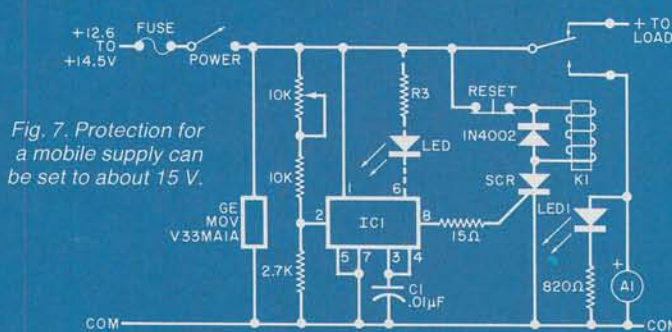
+12.6 TO +14.5V

FUSE

POWER

+ TO LOAD

Fig. 7. Protection for a mobile supply can be set to about 15 V.

10K

10K

2.7K

GE MOV V33MA1A

R3

LED

RESET

1N4002

SCR

K1

1

6

2

IC1

8

5

7

3

4

15Ω

C1 .01μF

LED1

820Ω

+

A1

COM

COM